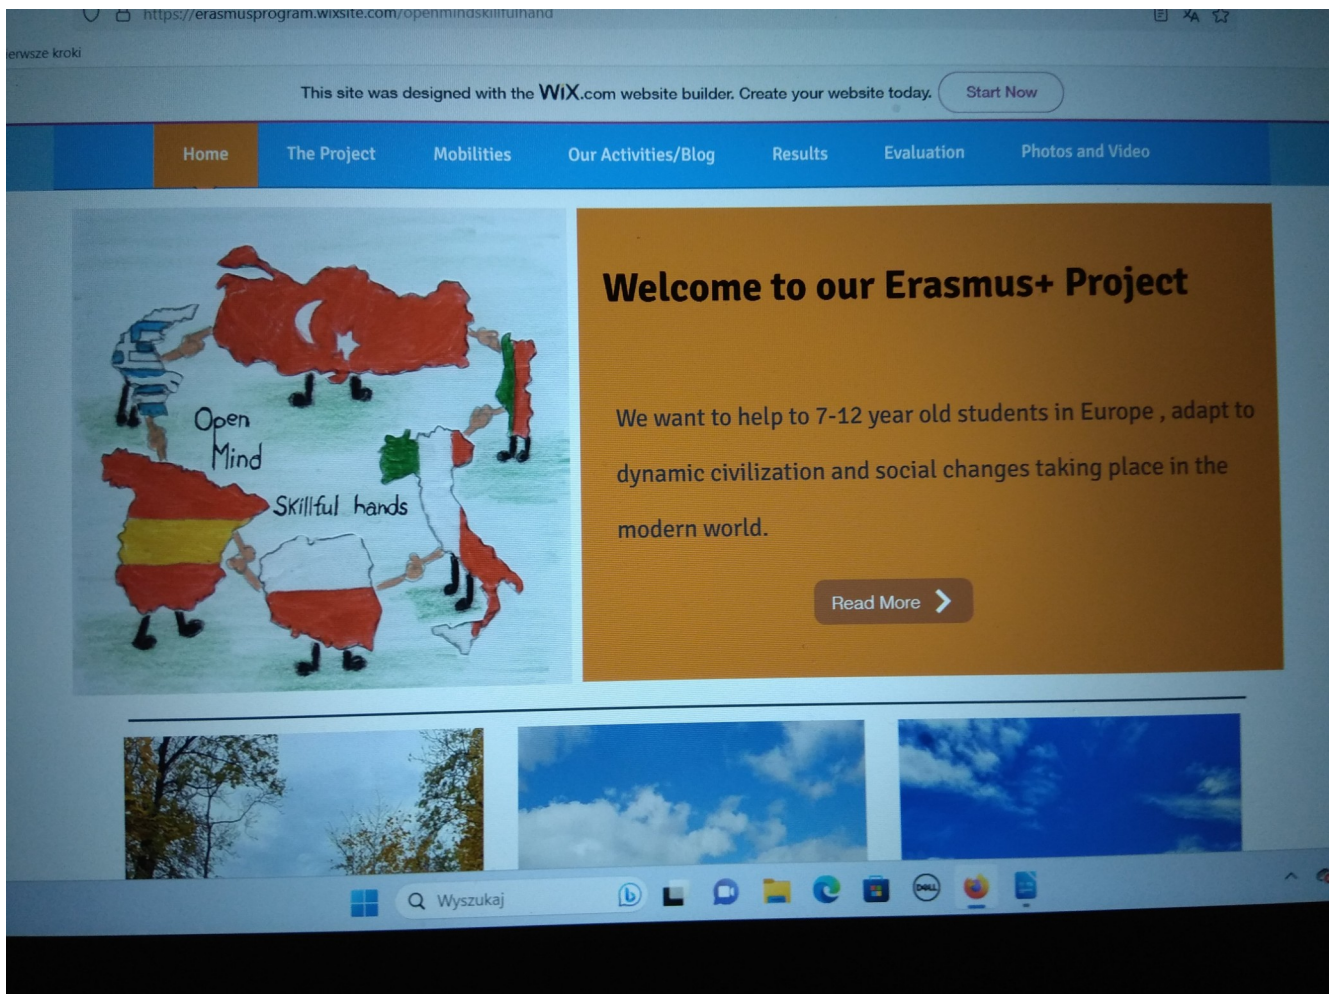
https://erasmusprogram.wixsite.com/openmindskillfulhand

ierwsze kroki

This site was designed with the WiX.com website builder. Create your website today. Start Now

Home The Project Mobilities Our Activities/Blog Results Evaluation Photos and Video

Open Mind Skillful hands

Welcome to our Erasmus+ Project

We want to help to 7-12 year old students in Europe , adapt to dynamic civilization and social changes taking place in the modern world.

Read More

Wyszukaj

DELL